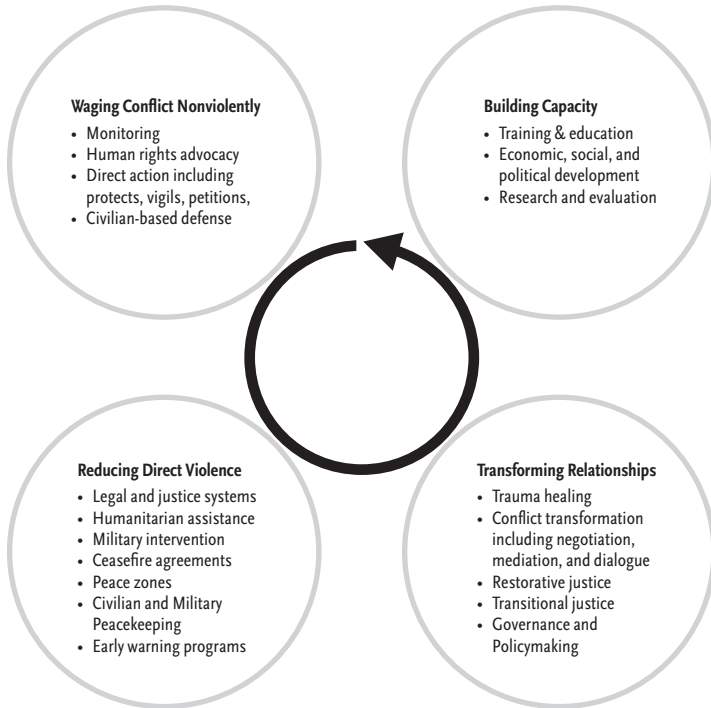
**Waging Conflict Nonviolently**
- Monitoring
- Human rights advocacy
- Direct action including protects, vigils, petitions,
- Civilian-based defense

**Building Capacity**
- Training & education
- Economic, social, and political development
- Research and evaluation

**Reducing Direct Violence**
- Legal and justice systems
- Humanitarian assistance
- Military intervention
- Ceasefire agreements
- Peace zones
- Civilian and Military Peacekeeping
- Early warning programs

**Transforming Relationships**
- Trauma healing
- Conflict transformation including negotiation, mediation, and dialogue
- Restorative justice
- Transitional justice
- Governance and Policymaking